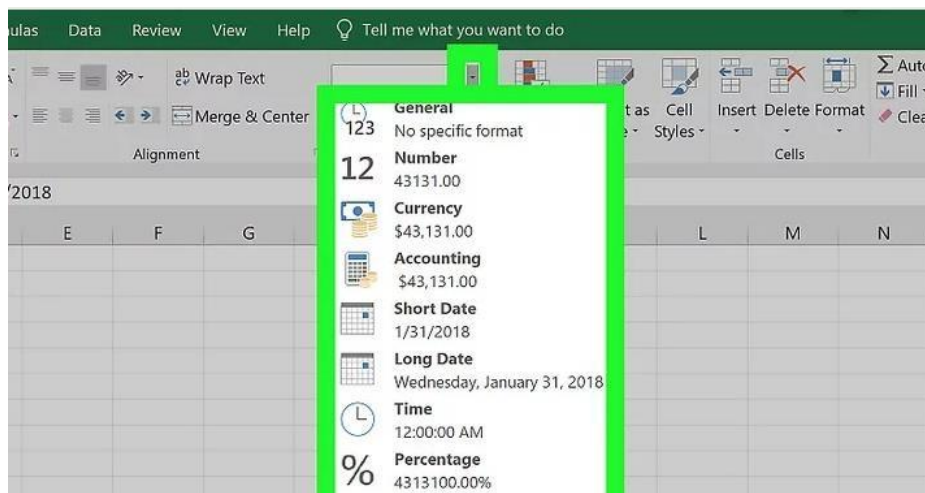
ulas Data Review View Help Tell me what you want to do

Wrap Text

Merge & Center

Alignment

/2018

E F G

t as Cell Styles

Insert Delete Format

Cells

Auto Fill Clea

L M N

123 General
No specific format

12 Number
43131.00

Currency
$43,131.00

Accounting
$43,131.00

Short Date
1/31/2018

Long Date
Wednesday, January 31, 2018

Time
12:00:00 AM

% Percentage
4313100.00%